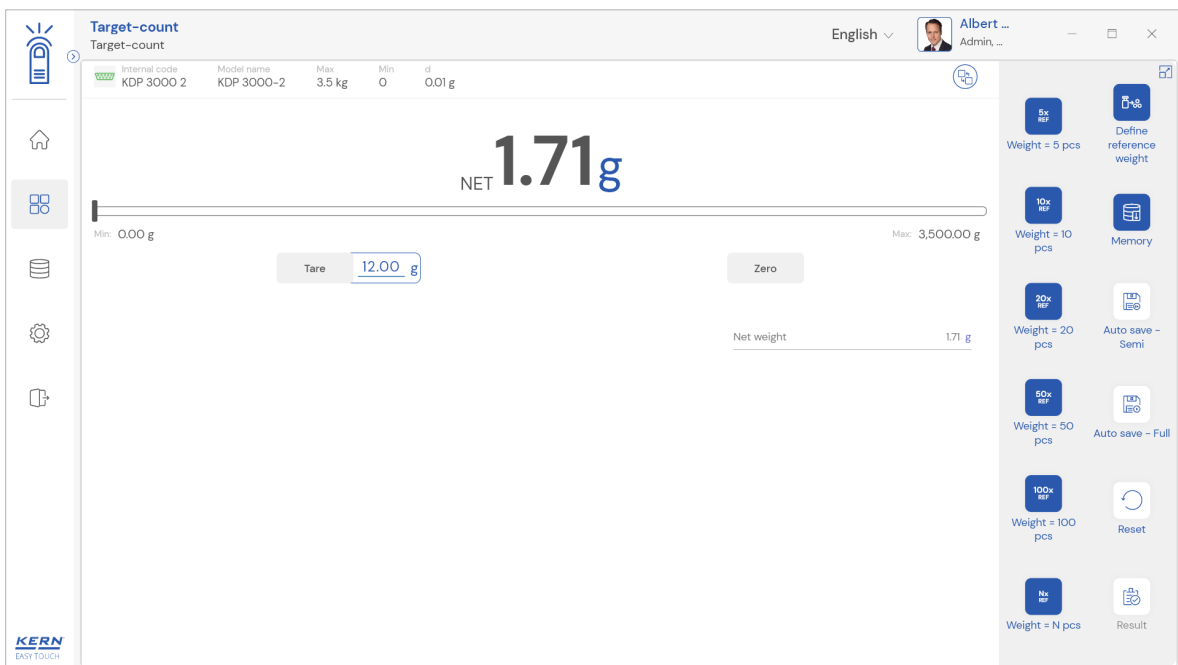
Target-count
Target-count

English

Albert ...
Admin, ...

Internal code
KDP 3000 2

Model name
KDP 3000-2

Max
3.5 kg

Min
0

d
0.01 g

NET 1.71 g

Min: 0.00 g

Max: 3,500.00 g

Tare

12.00 g

Zero

Net weight 1.71 g

5x REF
Weight = 5 pcs

Define reference weight

10x REF
Weight = 10 pcs

Memory

20x REF
Weight = 20 pcs

Auto save - Semi

50x REF
Weight = 50 pcs

Auto save - Full

100x REF
Weight = 100 pcs

Reset

Nx REF
Weight = N pcs

Result

KERN
EASY TOUCH